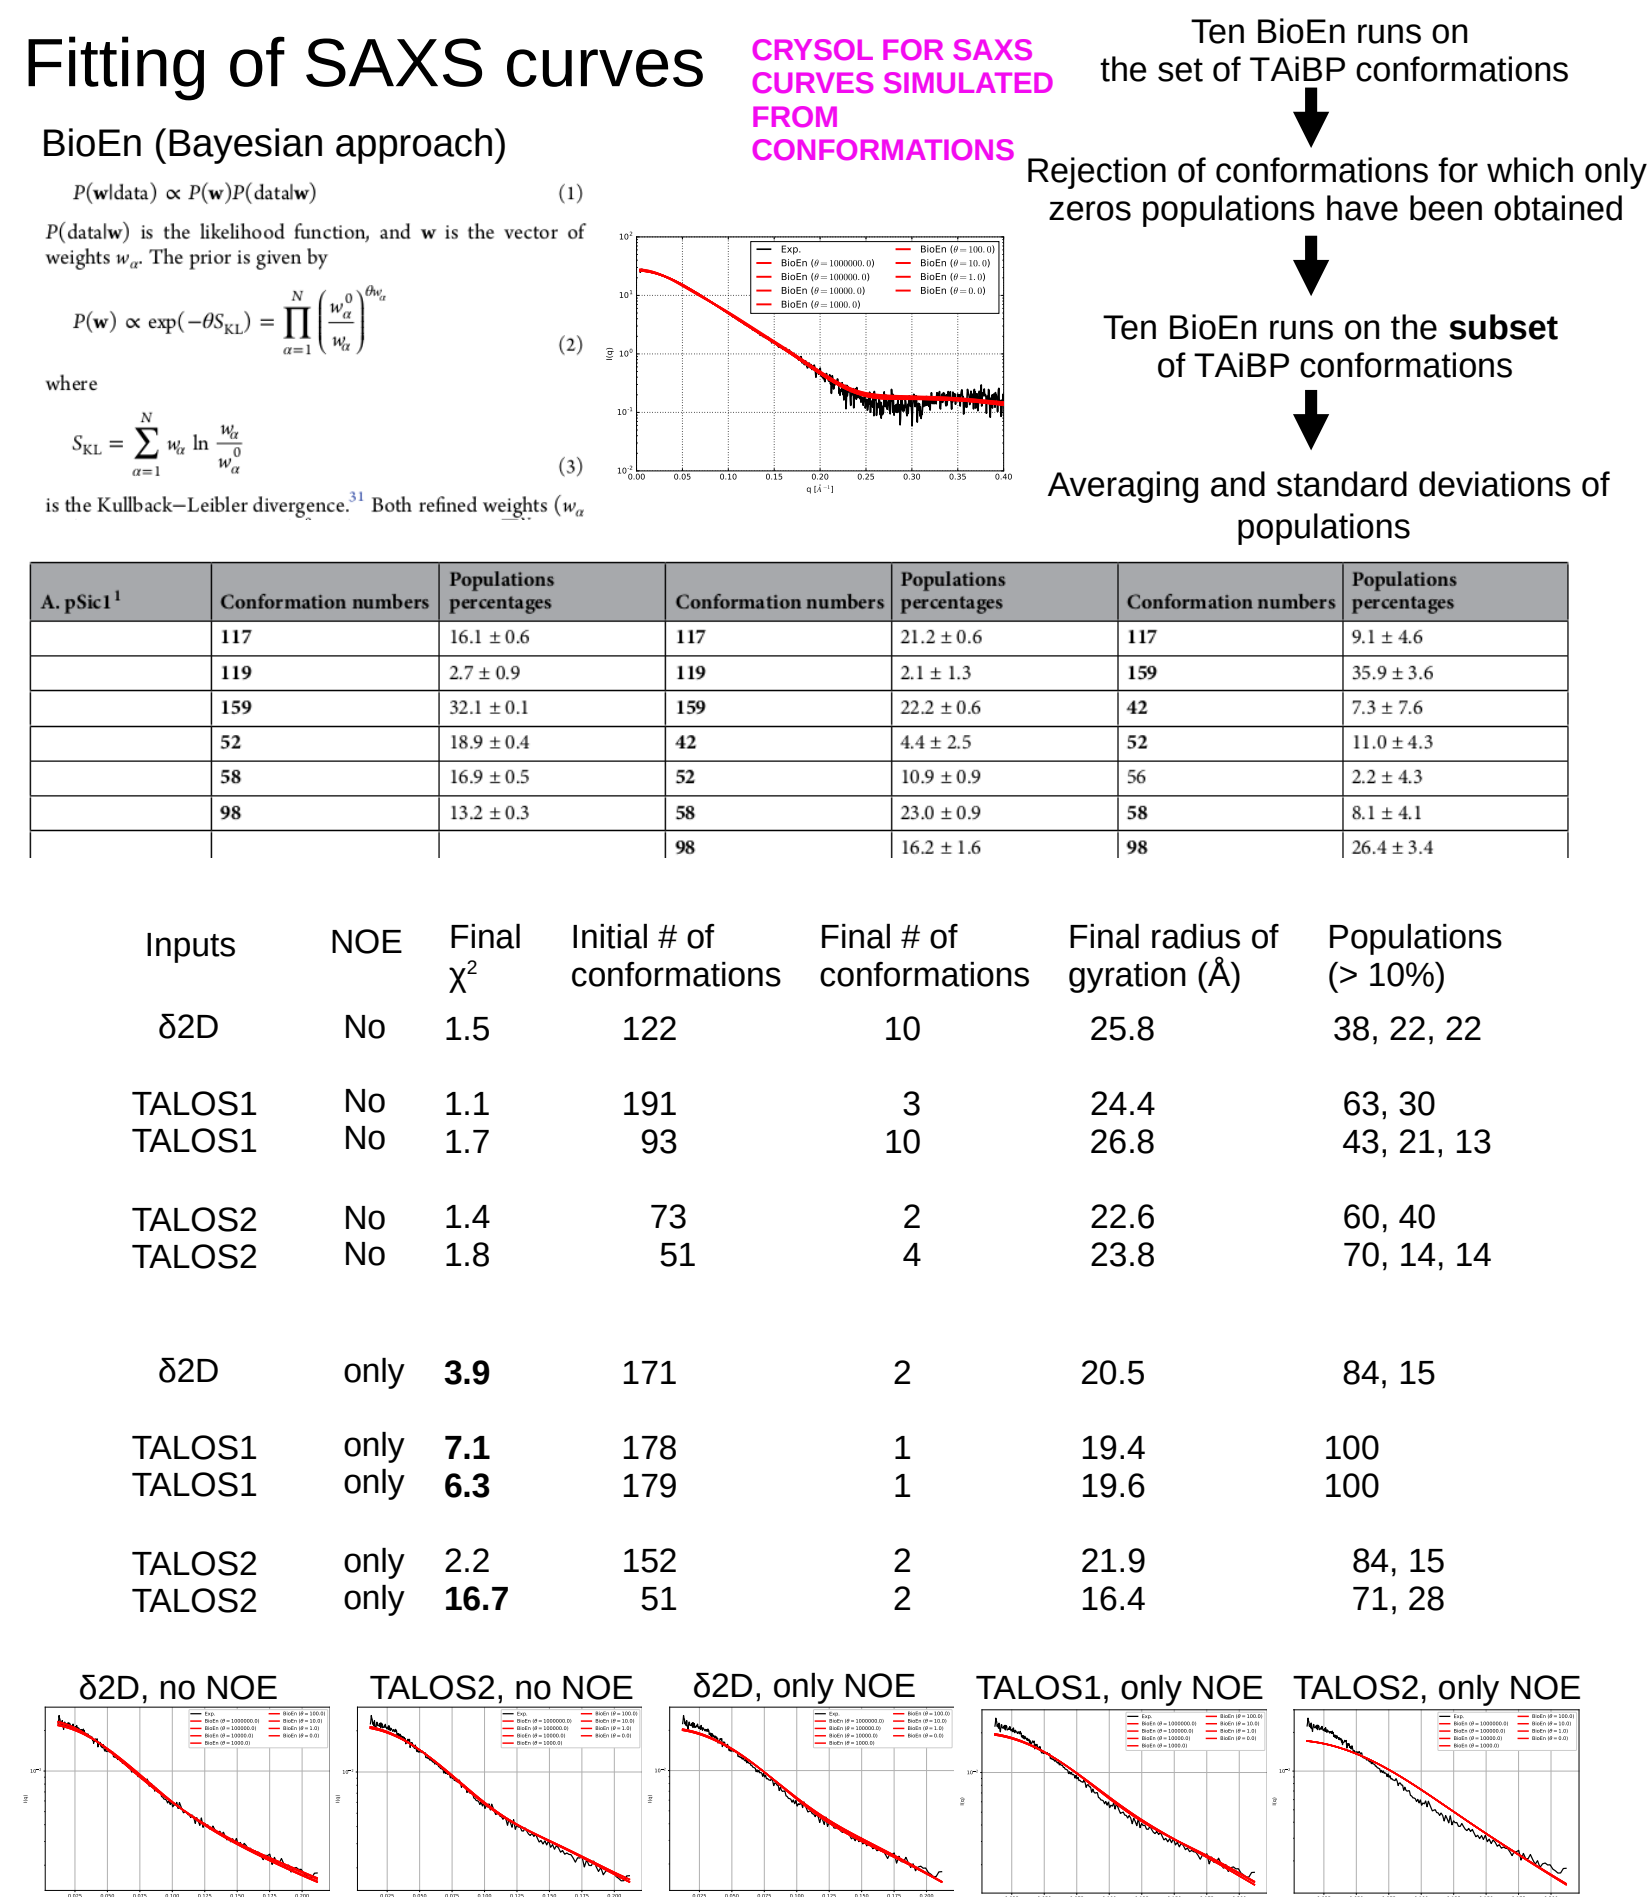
Fitting of SAXS curves

BioEn (Bayesian approach)

CRYSOL FOR SAXS CURVES SIMULATED FROM CONFORMATIONS

Ten BioEn runs on the set of TAiBP conformations

Rejection of conformations for which only zeros populations have been obtained

Ten BioEn runs on the **subset** of TAiBP conformations

Averaging and standard deviations of populations

$P(\mathbf{w}|\text{data}) \propto P(\mathbf{w})P(\text{data}|\mathbf{w})$ (1)

$P(\text{data}|\mathbf{w})$ is the likelihood function, and $\mathbf{w}$ is the vector of weights $w_\alpha$. The prior is given by

$P(\mathbf{w}) \propto \exp(-\theta S_{KL}) = \prod_{\alpha=1}^{N} \left(\frac{w_\alpha^0}{w_\alpha}\right)^{\theta w_\alpha}$ (2)

where

$S_{KL} = \sum_{\alpha=1}^{N} w_\alpha \ln \frac{w_\alpha}{w_\alpha^0}$ (3)

is the Kullback–Leibler divergence.$^{31}$ Both refined weights ($w_\alpha$

Exp.
BioEn ($\theta = 1000000.0$)
BioEn ($\theta = 100000.0$)
BioEn ($\theta = 10000.0$)
BioEn ($\theta = 1000.0$)
BioEn ($\theta = 100.0$)
BioEn ($\theta = 10.0$)
BioEn ($\theta = 1.0$)
BioEn ($\theta = 0.0$)

$10^2$ $10^1$ $10^0$ $10^{-1}$ $10^{-2}$
I(q)
0.00 0.05 0.10 0.15 0.20 0.25 0.30 0.35 0.40
q [Å$^{-1}$]

| A. pSic1$^1$ | Conformation numbers | Populations percentages | Conformation numbers | Populations percentages | Conformation numbers | Populations percentages |
|---|---|---|---|---|---|---|
| | 117 | 16.1 ± 0.6 | 117 | 21.2 ± 0.6 | 117 | 9.1 ± 4.6 |
| | 119 | 2.7 ± 0.9 | 119 | 2.1 ± 1.3 | 159 | 35.9 ± 3.6 |
| | 159 | 32.1 ± 0.1 | 159 | 22.2 ± 0.6 | 42 | 7.3 ± 7.6 |
| | 52 | 18.9 ± 0.4 | 42 | 4.4 ± 2.5 | 52 | 11.0 ± 4.3 |
| | 58 | 16.9 ± 0.5 | 52 | 10.9 ± 0.9 | 56 | 2.2 ± 4.3 |
| | 98 | 13.2 ± 0.3 | 58 | 23.0 ± 0.9 | 58 | 8.1 ± 4.1 |
| | | | 98 | 16.2 ± 1.6 | 98 | 26.4 ± 3.4 |

| Inputs | NOE | Final $\chi^2$ | Initial # of conformations | Final # of conformations | Final radius of gyration (Å) | Populations (> 10%) |
|---|---|---|---|---|---|---|
| δ2D | No | 1.5 | 122 | 10 | 25.8 | 38, 22, 22 |
| TALOS1 | No | 1.1 | 191 | 3 | 24.4 | 63, 30 |
| TALOS1 | No | 1.7 | 93 | 10 | 26.8 | 43, 21, 13 |
| TALOS2 | No | 1.4 | 73 | 2 | 22.6 | 60, 40 |
| TALOS2 | No | 1.8 | 51 | 4 | 23.8 | 70, 14, 14 |
| δ2D | only | **3.9** | 171 | 2 | 20.5 | 84, 15 |
| TALOS1 | only | **7.1** | 178 | 1 | 19.4 | 100 |
| TALOS1 | only | **6.3** | 179 | 1 | 19.6 | 100 |
| TALOS2 | only | 2.2 | 152 | 2 | 21.9 | 84, 15 |
| TALOS2 | only | **16.7** | 51 | 2 | 16.4 | 71, 28 |

δ2D, no NOE

TALOS2, no NOE

δ2D, only NOE

TALOS1, only NOE

TALOS2, only NOE